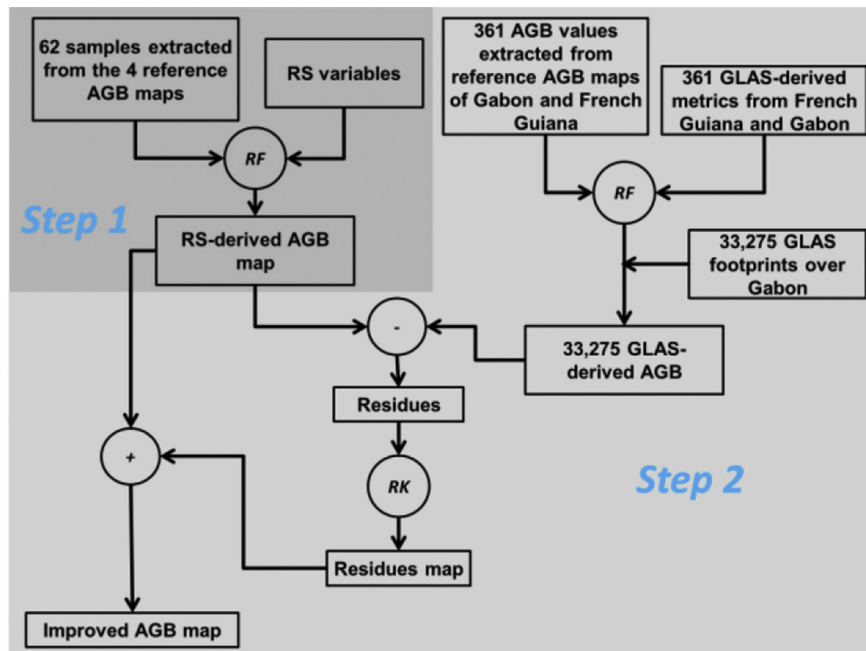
62 samples extracted from the 4 reference AGB maps

RS variables

RF

Step 1

RS-derived AGB map

361 AGB values extracted from reference AGB maps of Gabon and French Guiana

361 GLAS-derived metrics from French Guiana and Gabon

RF

33,275 GLAS footprints over Gabon

-

33,275 GLAS-derived AGB

Residues

+

RK

Step 2

Residues map

Improved AGB map